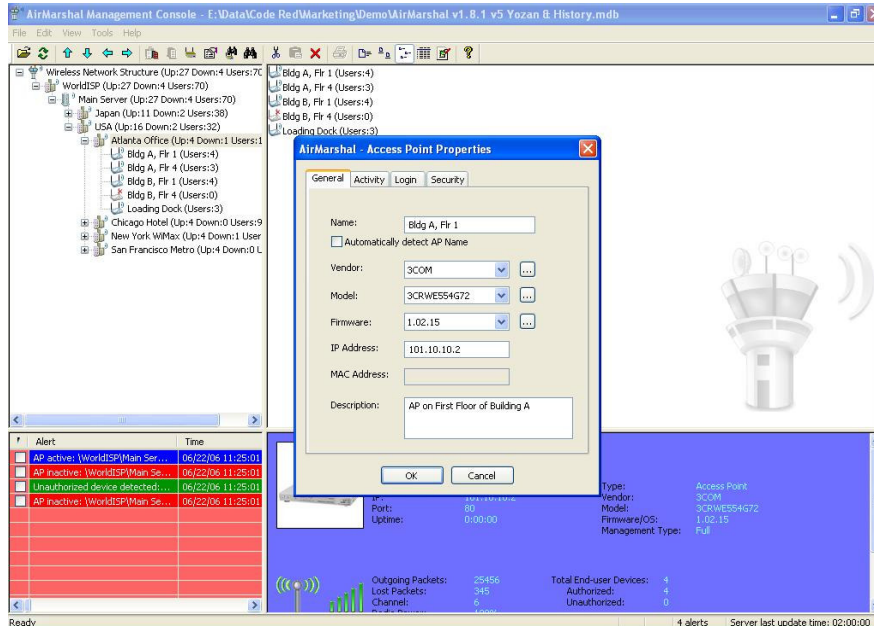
AirMarshal Management Console - E:\Data\Code Red\Marketing\Demo\AirMarshal v1.8.1 v5 Yozan & History.mdb

File Edit View Tools Help

Wireless Network Structure (Up:27 Down:4 Users:70
WorldISP (Up:27 Down:4 Users:70)
Main Server (Up:27 Down:4 Users:70)
Japan (Up:11 Down:2 Users:38)
USA (Up:16 Down:2 Users:32)
Atlanta Office (Up:4 Down:1 Users:1
Bldg A, Flr 1 (Users:4)
Bldg A, Flr 4 (Users:3)
Bldg B, Flr 1 (Users:4)
Bldg B, Flr 4 (Users:0)
Loading Dock (Users:3)
Chicago Hotel (Up:4 Down:0 Users:9
New York WiMax (Up:4 Down:1 User
San Francisco Metro (Up:4 Down:0 L

Bldg A, Flr 1 (Users:4)
Bldg A, Flr 4 (Users:3)
Bldg B, Flr 1 (Users:4)
Bldg B, Flr 4 (Users:0)
Loading Dock (Users:3)

AirMarshal - Access Point Properties

General | Activity | Login | Security

Name: Bldg A, Flr 1
Automatically detect AP Name
Vendor: 3COM ...
Model: 3CRWE554G72 ...
Firmware: 1.02.15 ...
IP Address: 101.10.10.2
MAC Address:
Description: AP on First Floor of Building A

OK Cancel

| ! | Alert | Time |
|---|---|---|
| | AP active: \WorldISP\Main Ser... | 06/22/06 11:25:01 |
| | AP inactive: \WorldISP\Main Se... | 06/22/06 11:25:01 |
| | Unauthorized device detected:... | 06/22/06 11:25:01 |
| | AP inactive: \WorldISP\Main Se... | 06/22/06 11:25:01 |

IP: 101.10.10.2
Port: 80
Uptime: 0:00:00

Type: Access Point
Vendor: 3COM
Model: 3CRWE554G72
Firmware/OS: 1.02.15
Management Type: Full

Outgoing Packets: 25456
Lost Packets: 345
Channel: 6
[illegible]

Total End-user Devices: 4
Authorized: 4
Unauthorized: 0

Ready
4 alerts
Server last update time: 02:00:00